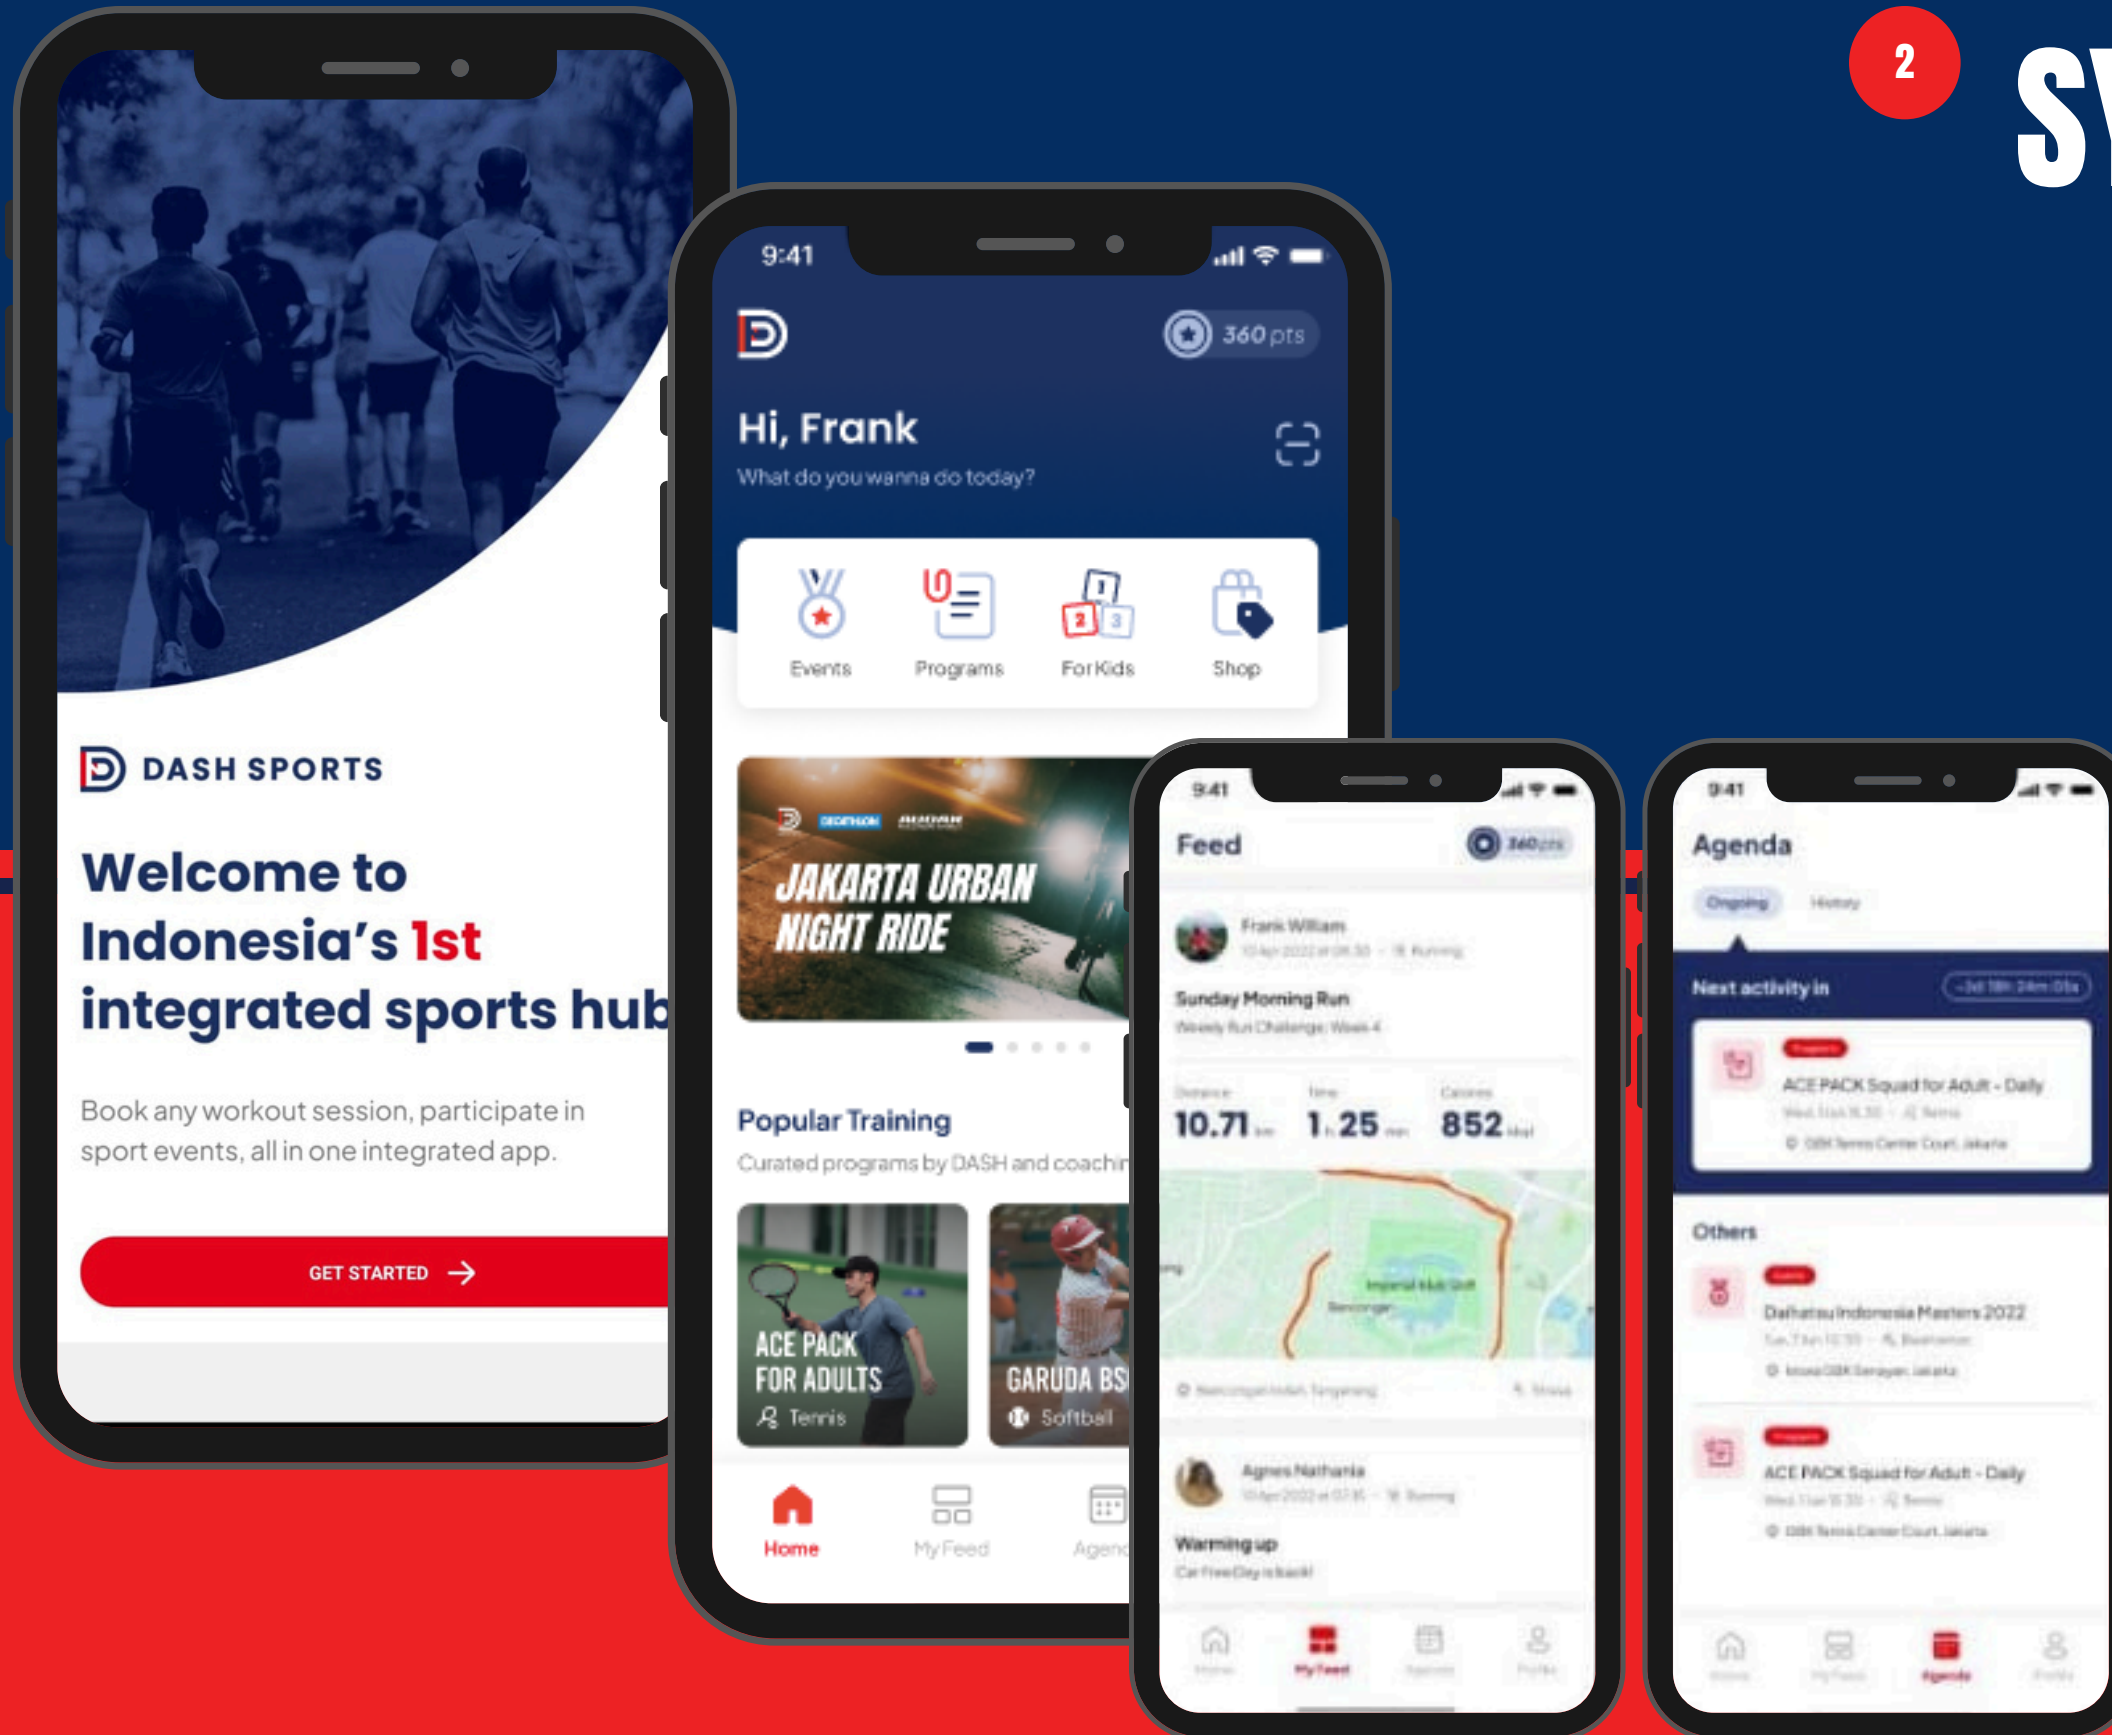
2

SY

DASH SPORTS

Welcome to Indonesia's 1st integrated sports hub

Book any workout session, participate in sport events, all in one integrated app.

GET STARTED

9:41

360 pts

Hi, Frank

What do you wanna do today?

Events

Programs

For Kids

Shop

JAKARTA URBAN NIGHT RIDE

Popular Training

Curated programs by DASH and coachin

ACE PACK FOR ADULTS

Tennis

GARUDA BS

Softball

Home

My Feed

Agend

9:41

Feed

360 pts

Frank William

Sunday Morning Run

Weekly Run Challenge: Week 4

10.71

1.25

852

Agnes Nathania

Warming up

Car Free Day is back!

My Feed

9:41

Agenda

Ongoing

History

Next activity in

ACE PACK Squad for Adult - Daily

Others

Daihatsu Indonesia Masters 2022

ACE PACK Squad for Adult - Daily

Agenda